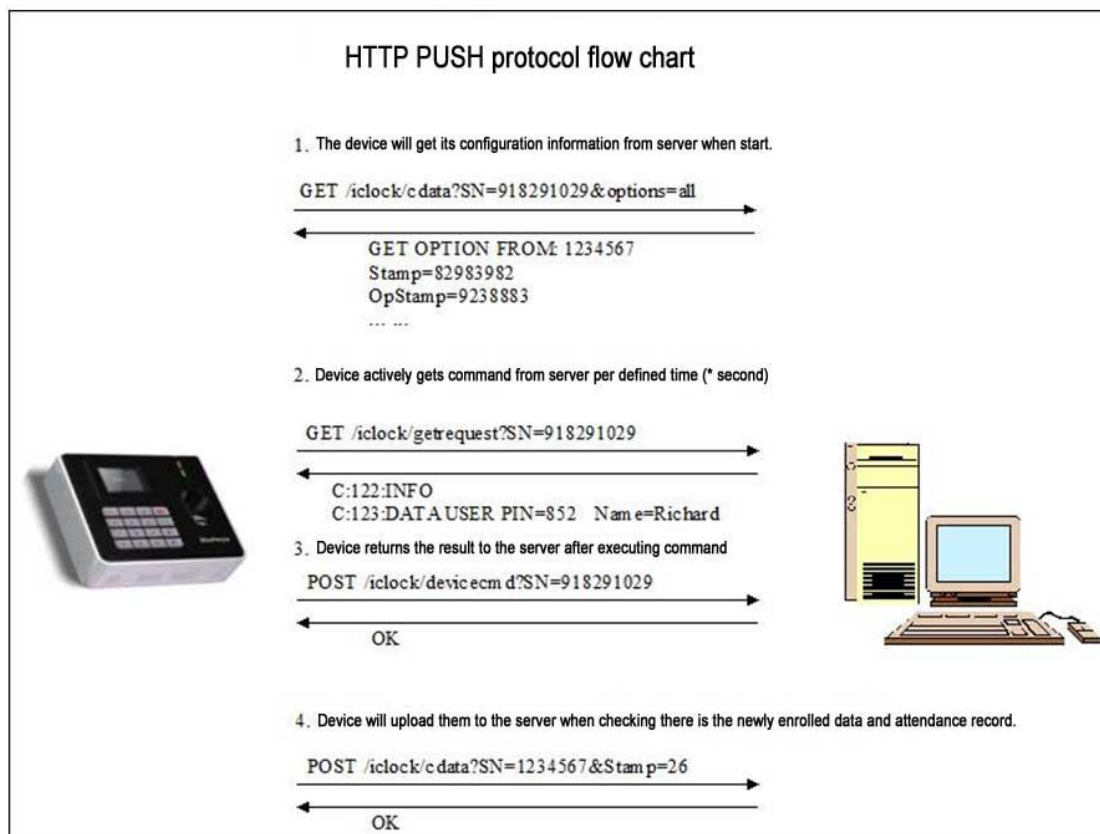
HTTP PUSH protocol flow chart

1. The device will get its configuration information from server when start.

GET /iclock/cdata?SN=918291029&options=all

GET OPTION FROM: 1234567
Stamp=82983982
OpStamp=9238883
... ...

2. Device actively gets command from server per defined time (* second)

GET /iclock/getrequest?SN=918291029

C:122:INFO
C:123:DATA USER PIN=852 Name=Richard

3. Device returns the result to the server after executing command

POST /iclock/devicecmd?SN=918291029

OK

4. Device will upload them to the server when checking there is the newly enrolled data and attendance record.

POST /iclock/cdata?SN=1234567&Stamp=26

OK